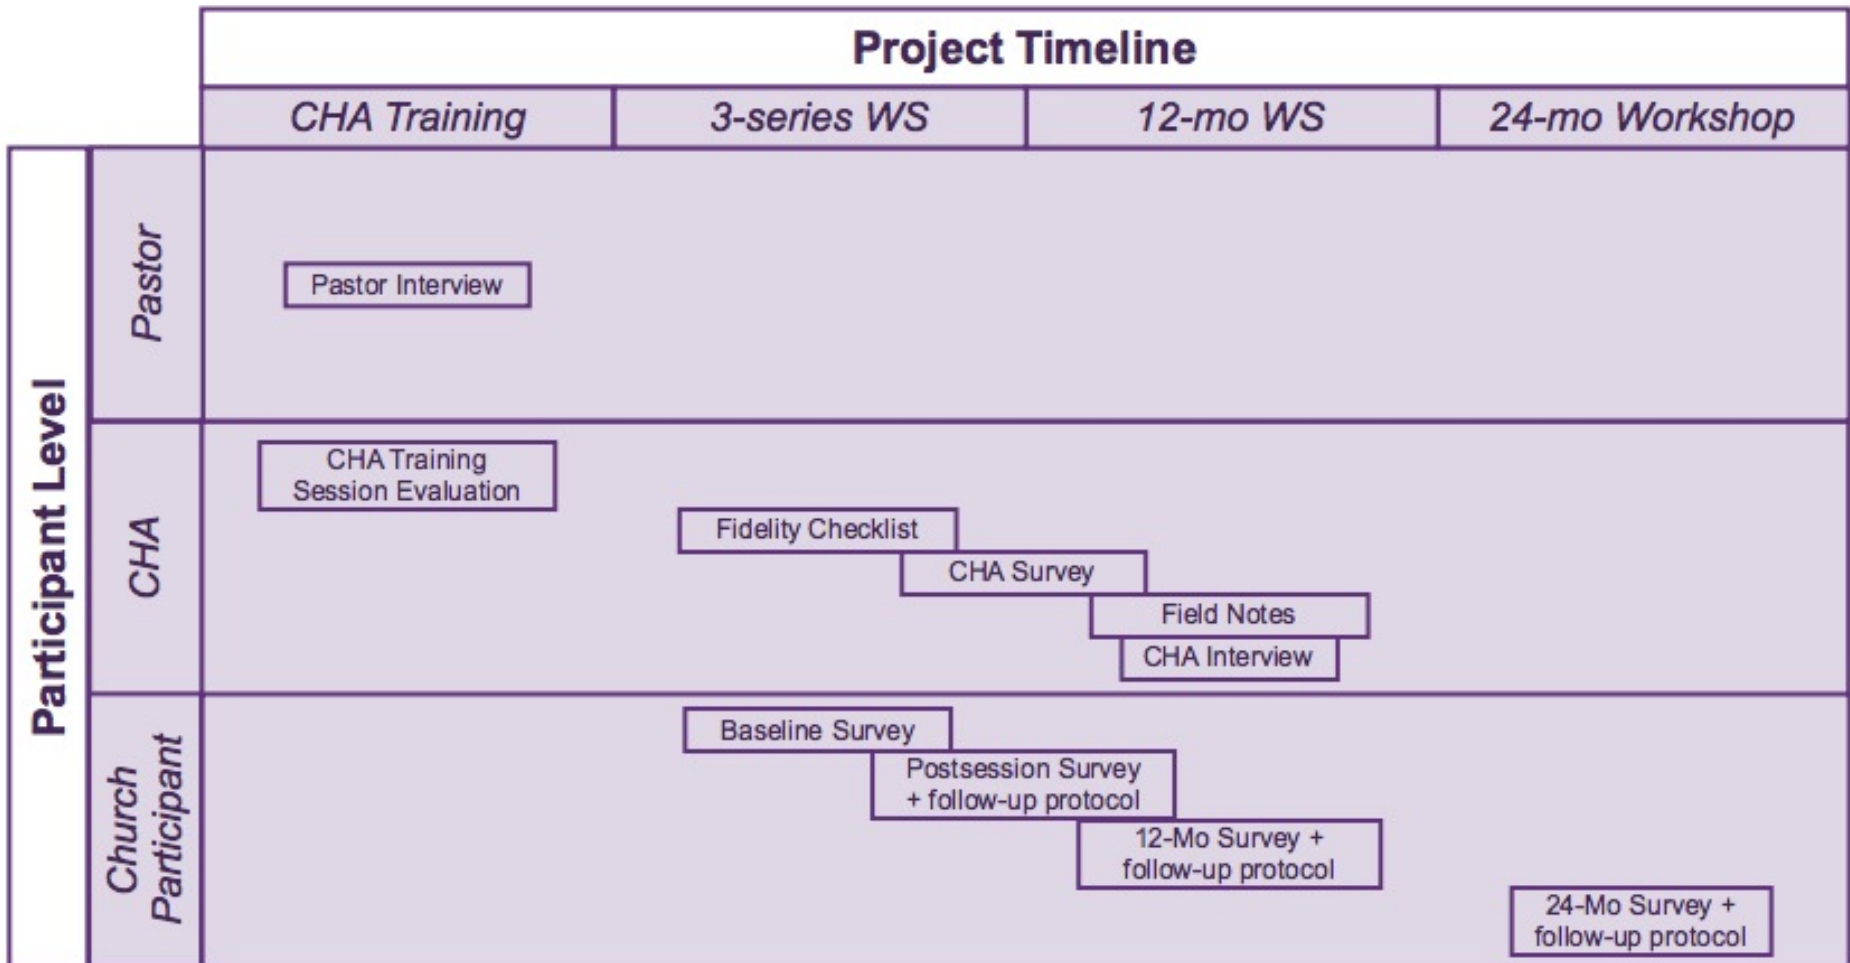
Project Timeline

CHA Training | 3-series WS | 12-mo WS | 24-mo Workshop

Participant Level

Pastor

Pastor Interview

CHA

CHA Training Session Evaluation

Fidelity Checklist

CHA Survey

Field Notes

CHA Interview

Church Participant

Baseline Survey

Postsession Survey + follow-up protocol

12-Mo Survey + follow-up protocol

24-Mo Survey + follow-up protocol